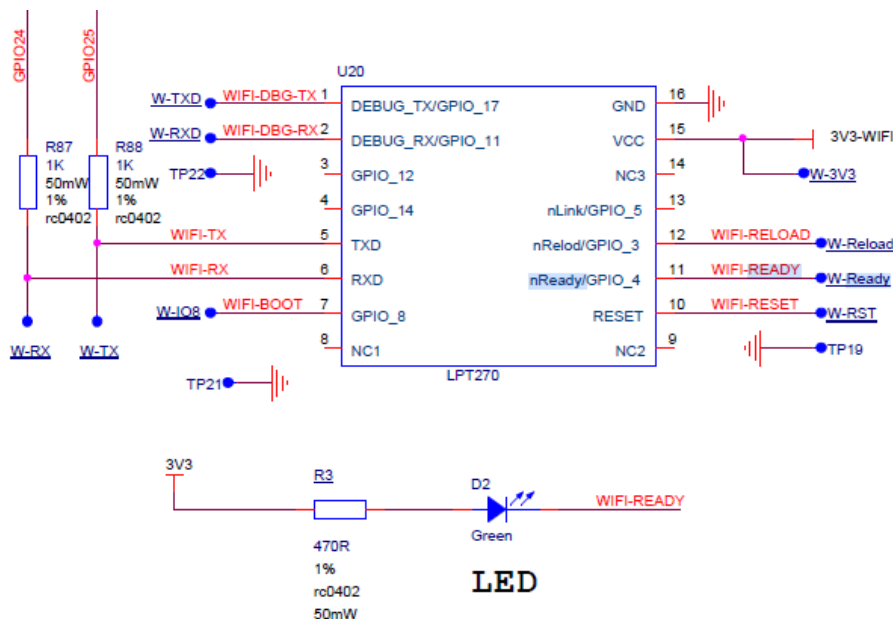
GPIO24
GPIO25
U20
W-TXD
WIFI-DBG-TX
1
DEBUG_TX/GPIO_17
GND
16
W-RXD
WIFI-DBG-RX
2
DEBUG_RX/GPIO_11
VCC
15
3V3-WIFI
R87
1K
50mW
1%
rc0402
R88
1K
50mW
1%
rc0402
TP22
3
GPIO_12
NC3
14
W-3V3
4
GPIO_14
nLink/GPIO_5
13
WIFI-TX
5
TXD
nRelod/GPIO_3
12
WIFI-RELOAD
W-Reload
WIFI-RX
6
RXD
nReady/GPIO_4
11
WIFI-READY
W-Ready
W-IO8
WIFI-BOOT
7
GPIO_8
RESET
10
WIFI-RESET
W-RST
8
NC1
NC2
9
TP19
W-RX
W-TX
LPT270
TP21
3V3
R3
D2
WIFI-READY
Green
470R
1%
rc0402
50mW
LED